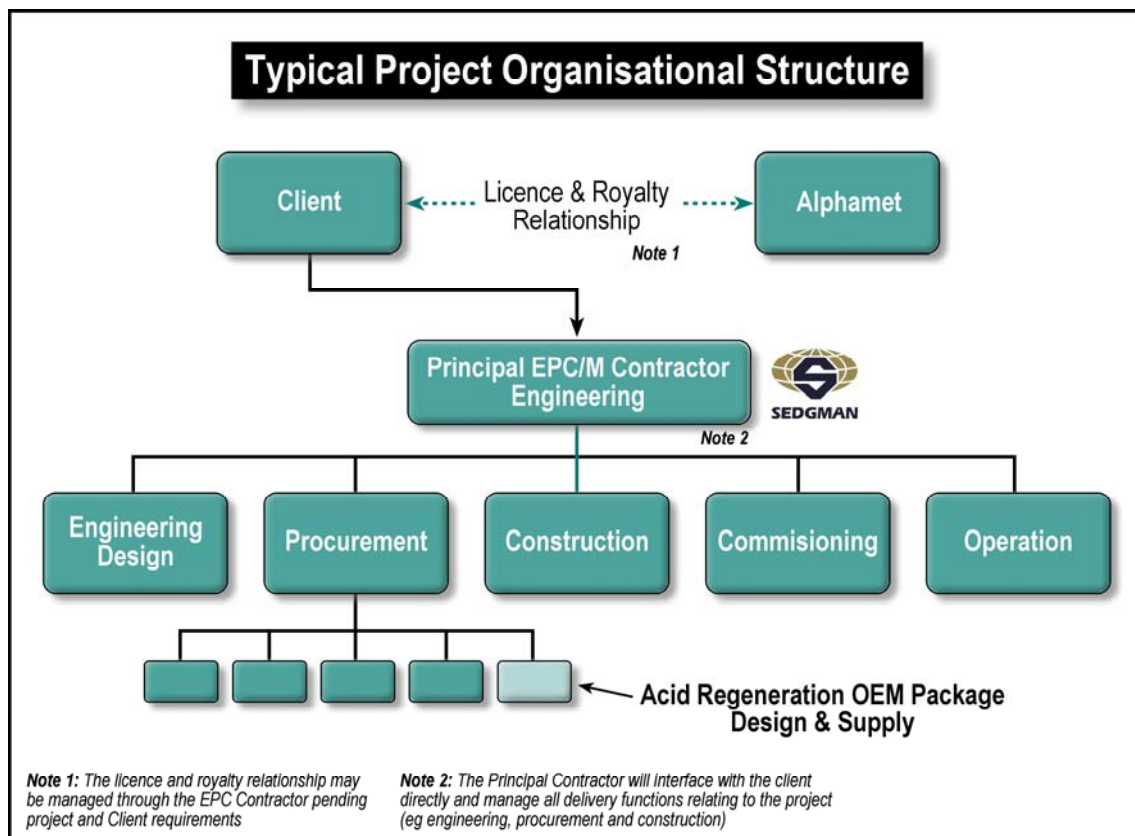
Typical Project Organisational Structure

Client

Licence & Royalty Relationship

Alphamet

Note 1

Principal EPC/M Contractor Engineering

SEDGMAN

Note 2

Engineering Design

Procurement

Construction

Commisioning

Operation

Acid Regeneration OEM Package Design & Supply

Note 1: The licence and royalty relationship may be managed through the EPC Contractor pending project and Client requirements

Note 2: The Principal Contractor will interface with the client directly and manage all delivery functions relating to the project (eg engineering, procurement and construction)